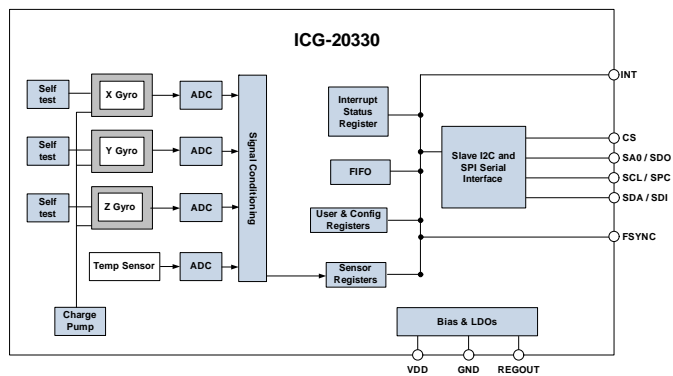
ICG-20330

Self test

X Gyro

ADC

Self test

Y Gyro

ADC

Self test

Z Gyro

ADC

Temp Sensor

ADC

Charge Pump

Signal Conditioning

Interrupt Status Register

FIFO

User & Config Registers

Sensor Registers

Slave I2C and SPI Serial Interface

INT

CS

SA0 / SDO

SCL / SPC

SDA / SDI

FSYNC

Bias & LDOs

VDD

GND

REGOUT